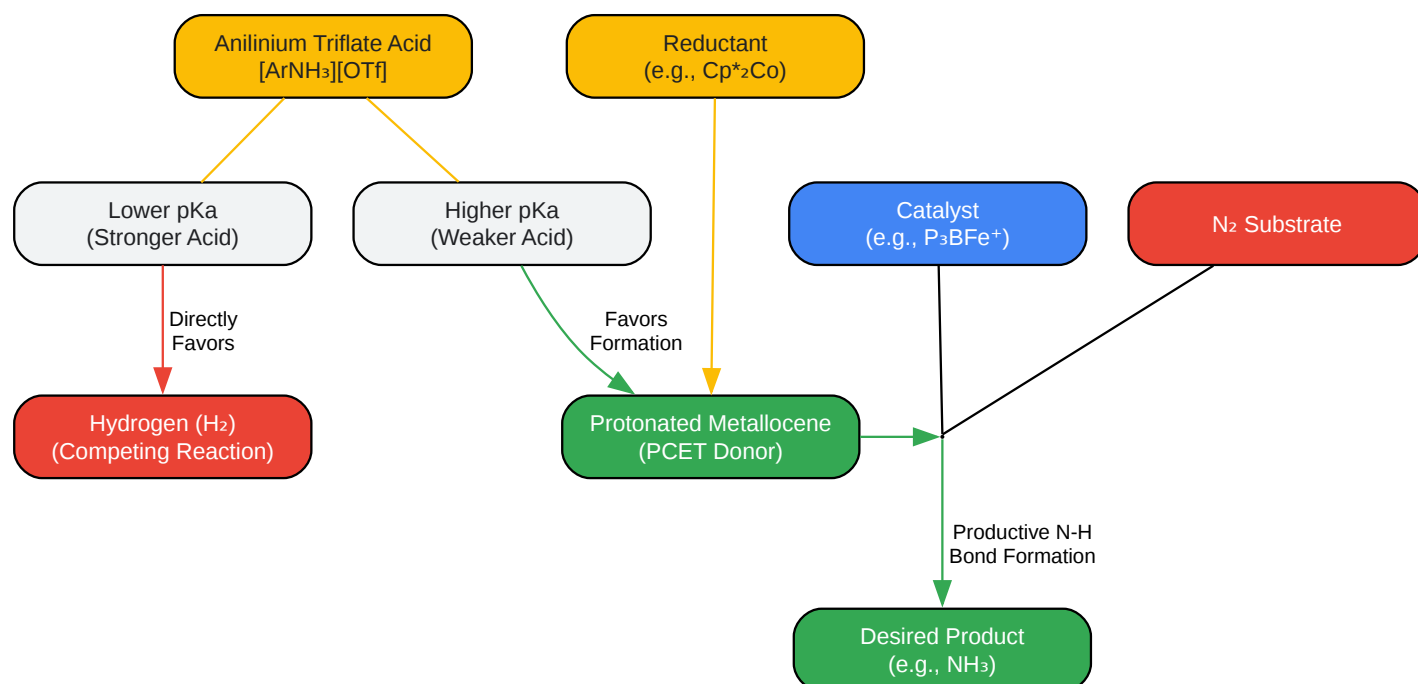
Anilinium Triflate Acid
$[ArNH_3][OTf]$

Reductant
(e.g., $Cp^*_2Co$)

Lower pKa
(Stronger Acid)

Higher pKa
(Weaker Acid)

Catalyst
(e.g., $P_3BFe^+$)

$N_2$ Substrate

Directly
Favors

Favors
Formation

Hydrogen ($H_2$)
(Competing Reaction)

Protonated Metallocene
(PCET Donor)

Productive N-H
Bond Formation

Desired Product
(e.g., $NH_3$)